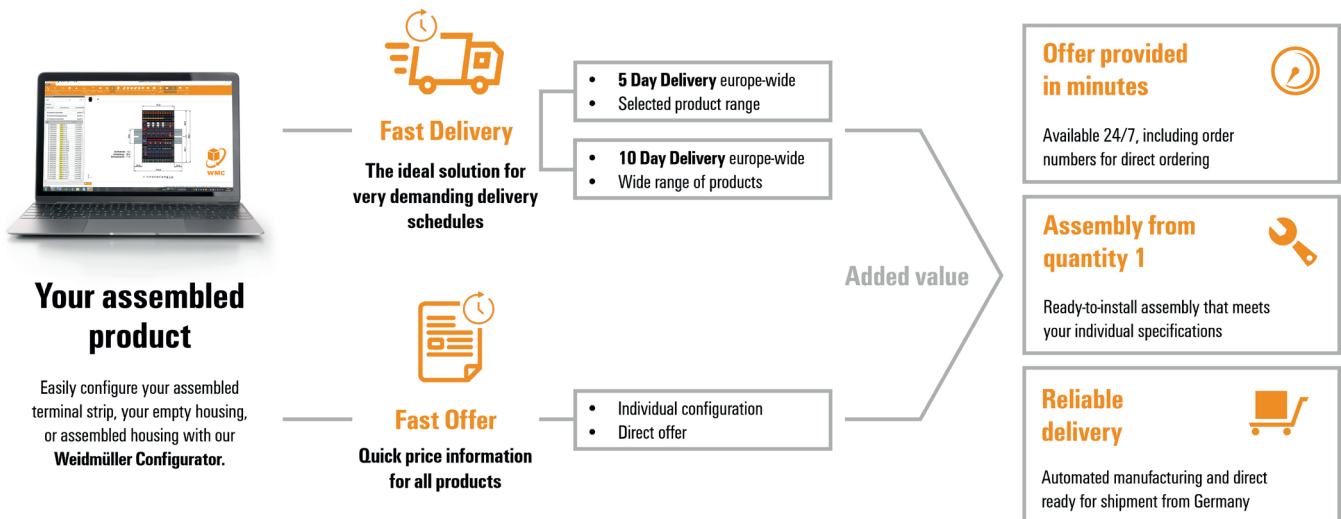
WMC

Your assembled product

Easily configure your assembled terminal strip, your empty housing, or assembled housing with our **Weidmüller Configurator.**

Fast Delivery

The ideal solution for very demanding delivery schedules

- **5 Day Delivery** europe-wide
- Selected product range

- **10 Day Delivery** europe-wide
- Wide range of products

Fast Offer

Quick price information for all products

- Individual configuration
- Direct offer

Added value

Offer provided in minutes

Available 24/7, including order numbers for direct ordering

Assembly from quantity 1

Ready-to-install assembly that meets your individual specifications

Reliable delivery

Automated manufacturing and direct ready for shipment from Germany